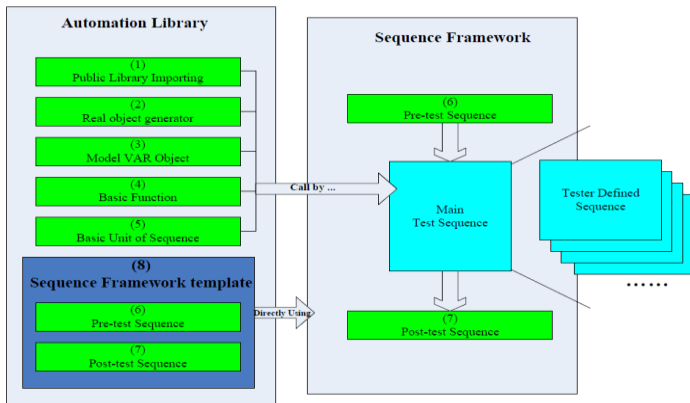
Automation Library

(1)
Public Library Importing

(2)
Real object generator

(3)
Model VAR Object

(4)
Basic Function

(5)
Basic Unit of Sequence

(8)
Sequence Framework template

(6)
Pre-test Sequence

(7)
Post-test Sequence

Call by ...

Directly Using

Sequence Framework

(6)
Pre-test Sequence

Main
Test Sequence

(7)
Post-test Sequence

Tester Defined
Sequence

......